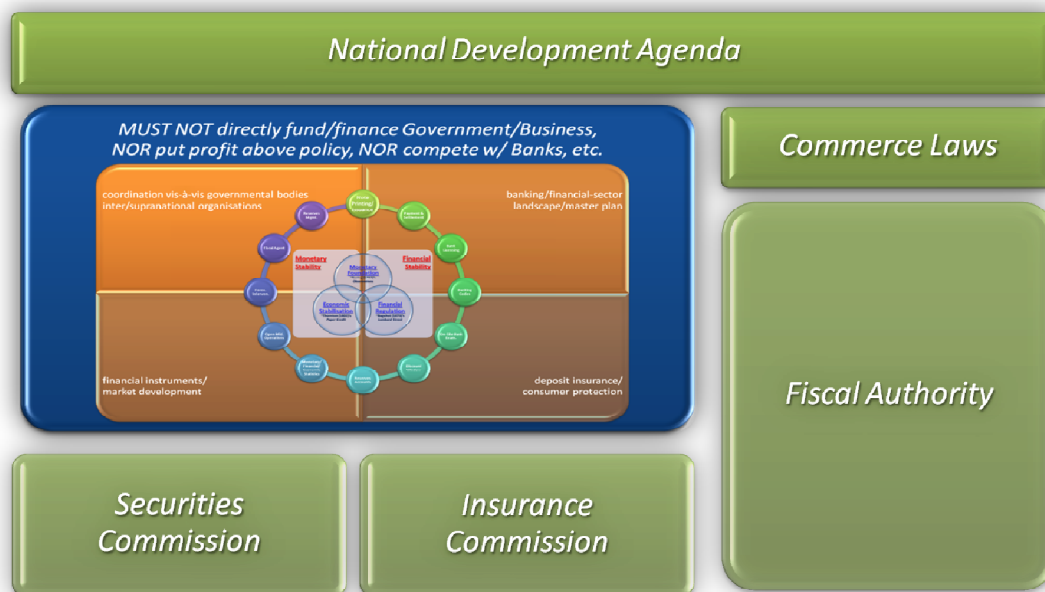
National Development Agenda

MUST NOT directly fund/finance Government/Business, NOR put profit above policy, NOR compete w/ Banks, etc.

coordination vis-à-vis governmental bodies inter/supranational organisations

banking/financial-sector landscape/master plan

Monetary Stability

Financial Stability

Monetary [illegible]

Economic Stabilisation

Financial Regulation

financial instruments/ market development

deposit insurance/ consumer protection

Commerce Laws

Fiscal Authority

Securities Commission

Insurance Commission